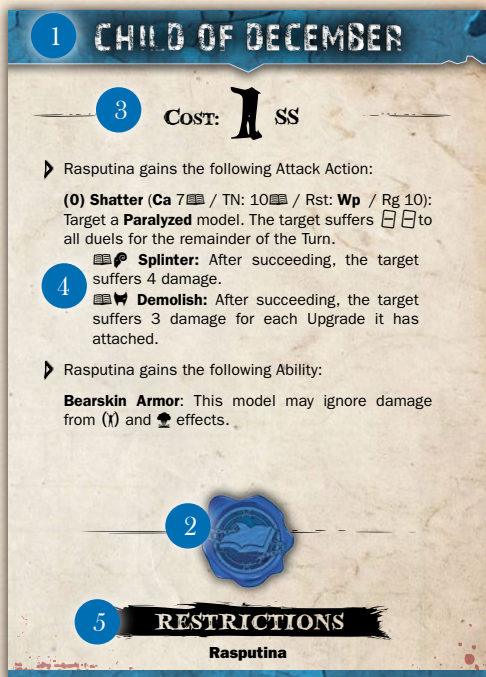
1 CHILD OF DECEMBER

3 COST: 1 SS

Rasputina gains the following Attack Action:

**(0) Shatter** (**Ca** 7 / TN: 10 / Rst: **Wp** / Rg 10): Target a **Paralyzed** model. The target suffers to all duels for the remainder of the Turn.

4 **Splinter:** After succeeding, the target suffers 4 damage.

**Demolish:** After succeeding, the target suffers 3 damage for each Upgrade it has attached.

Rasputina gains the following Ability:

**Bearskin Armor**: This model may ignore damage from and effects.

2

5 RESTRICTIONS

**Rasputina**